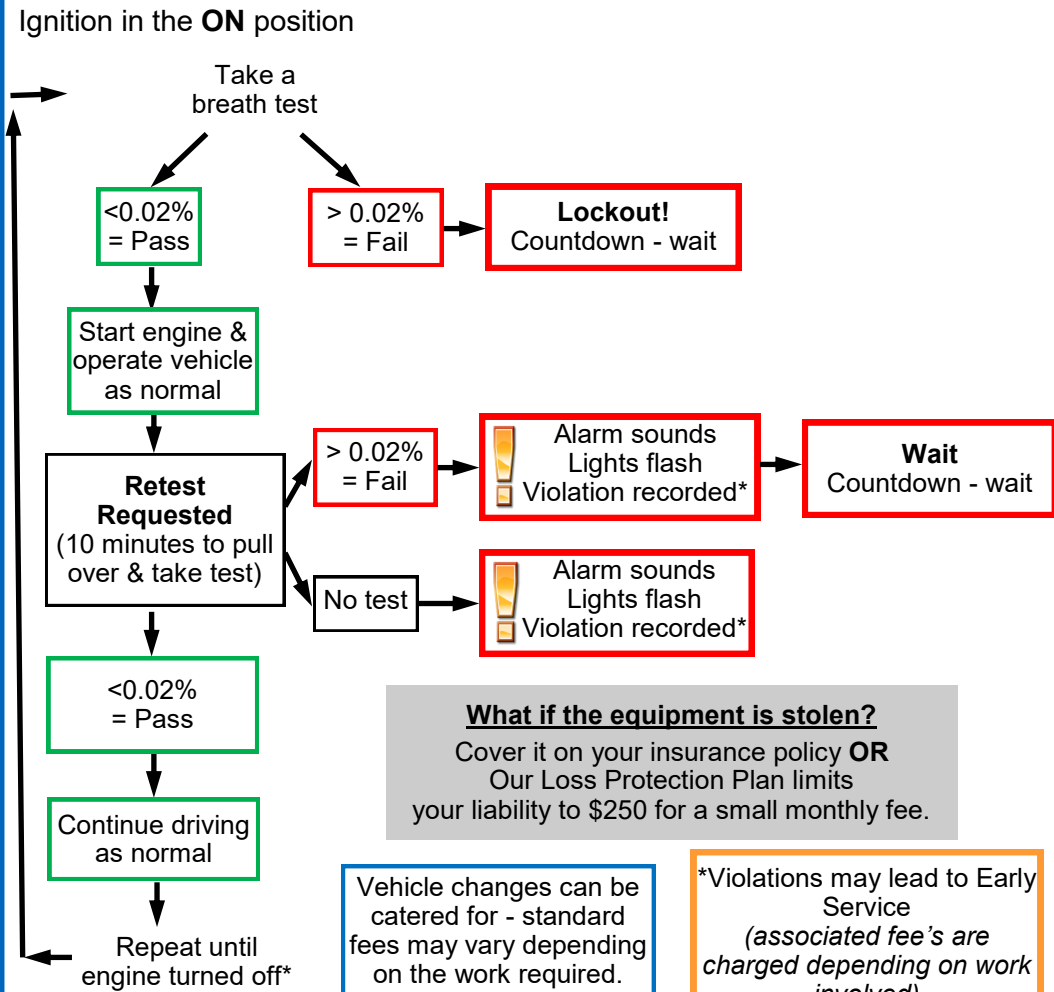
Ignition in the **ON** position

Take a breath test

<0.02% = Pass

> 0.02% = Fail

**Lockout!**
Countdown - wait

Start engine & operate vehicle as normal

**Retest Requested**
(10 minutes to pull over & take test)

> 0.02% = Fail

Alarm sounds
Lights flash
Violation recorded*

**Wait**
Countdown - wait

No test

Alarm sounds
Lights flash
Violation recorded*

<0.02% = Pass

**What if the equipment is stolen?**
Cover it on your insurance policy **OR**
Our Loss Protection Plan limits your liability to $250 for a small monthly fee.

Continue driving as normal

Repeat until engine turned off*

Vehicle changes can be catered for - standard fees may vary depending on the work required.

*Violations may lead to Early Service
*(associated fee's are charged depending on work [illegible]*